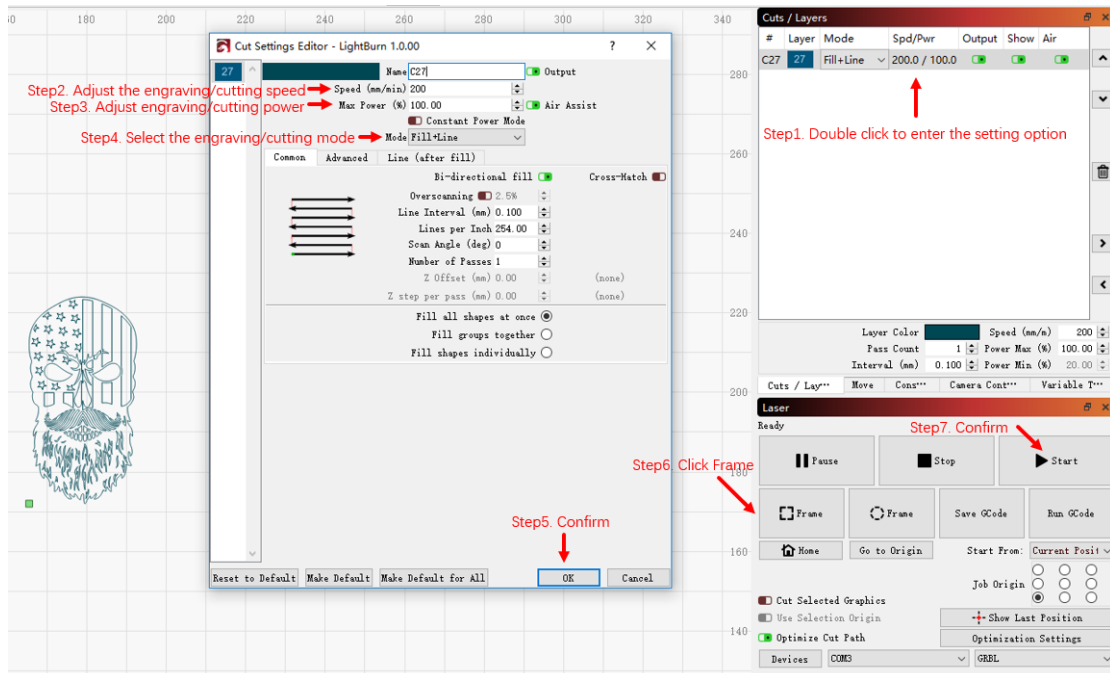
60 180 200 220 240 260 280 300 320 340

280 260 240 220 200 180 160 140

Cut Settings Editor - LightBurn 1.0.00 ? ✕

27

Name C27 Output

Step2. Adjust the engraving/cutting speed → Speed (mm/min) 200

Step3. Adjust engraving/cutting power → Max Power (%) 100.00 Air Assist

Constant Power Mode

Step4. Select the engraving/cutting mode → Mode Fill+Line

Common Advanced Line (after fill)

Bi-directional fill Cross-Hatch

Overscanning 2.5%

Line Interval (mm) 0.100

Lines per Inch 254.00

Scan Angle (deg) 0

Number of Passes 1

Z Offset (mm) 0.00 (none)

Z step per pass (mm) 0.00 (none)

Fill all shapes at once

Fill groups together

Fill shapes individually

Step5. Confirm

Reset to Default Make Default Make Default for All OK Cancel

Cuts / Layers

| # | Layer | Mode | Spd/Pwr | Output | Show | Air |
|---|---|---|---|---|---|---|
| C27 | 27 | Fill+Line | 200.0 / 100.0 | | | |

Step1. Double click to enter the setting option

Layer Color Speed (mm/m) 200
Pass Count 1 Power Max (%) 100.00
Interval (mm) 0.100 Power Min (%) 20.00

Cuts / Lay··· Move Cons··· Camera Cont··· Variable T···

Laser

Ready

Step7. Confirm

Pause Stop Start

Step6. Click Frame

Frame Frame Save GCode Run GCode

Home Go to Origin Start From: Current Posit

Job Origin

Cut Selected Graphics

Use Selection Origin Show Last Position

Optimize Cut Path Optimization Settings

Devices COM3 GRBL